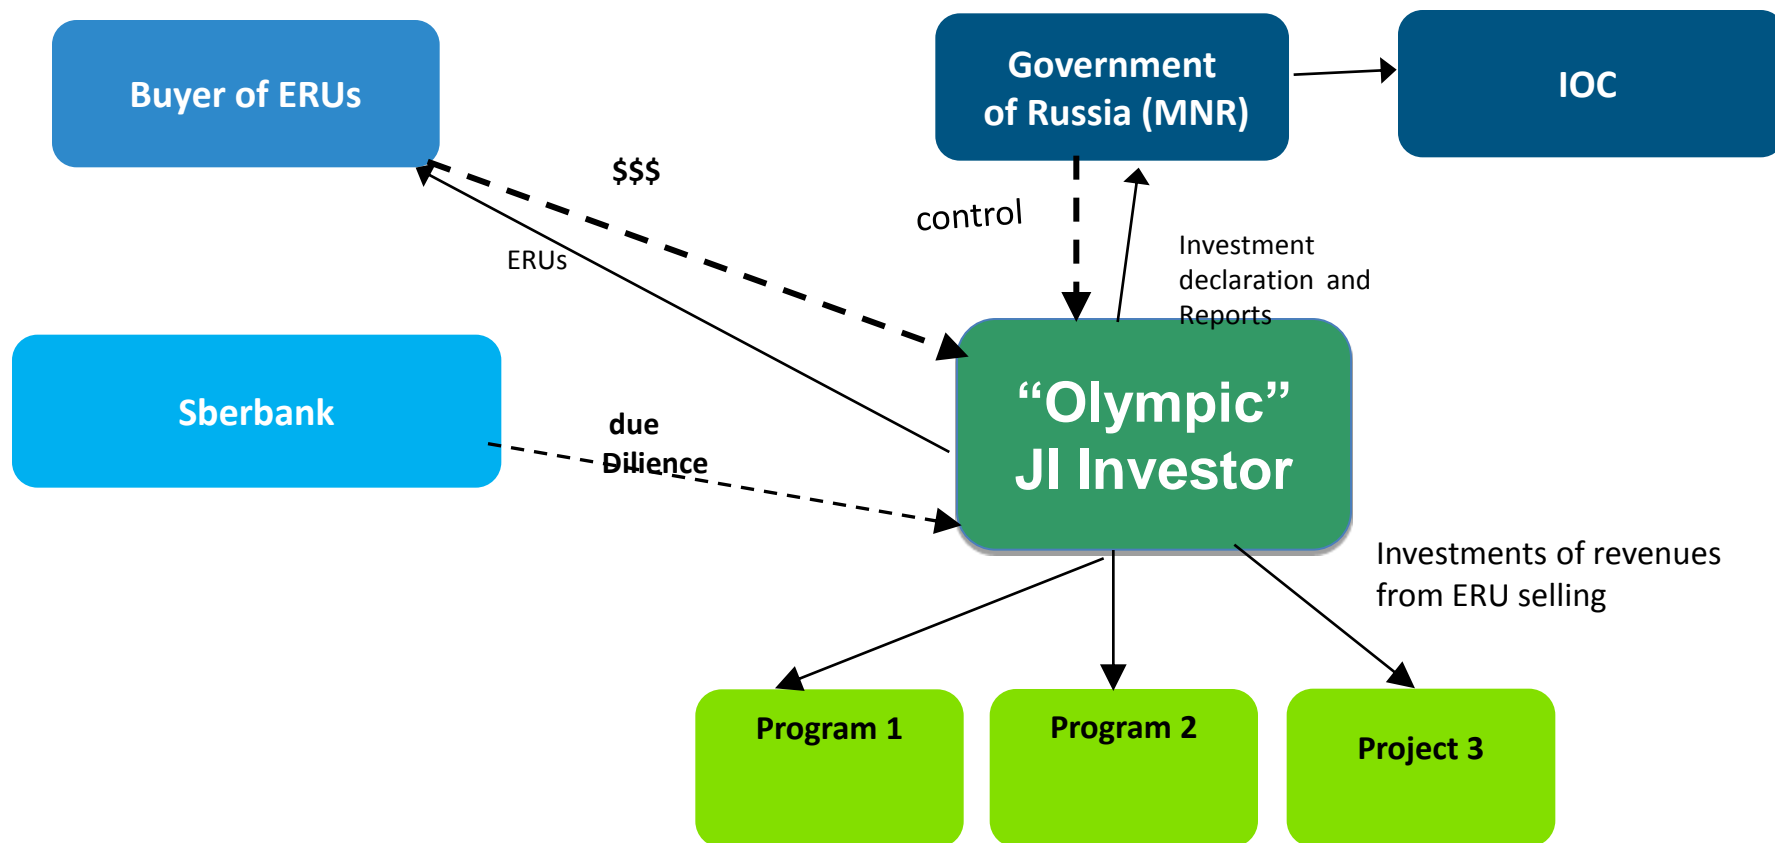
Buyer of ERUs

Government of Russia (MNR)

IOC

$$$

control

ERUs

Investment declaration and Reports

Sberbank

due Dilience

“Olympic” JI Investor

Investments of revenues from ERU selling

Program 1

Program 2

Project 3